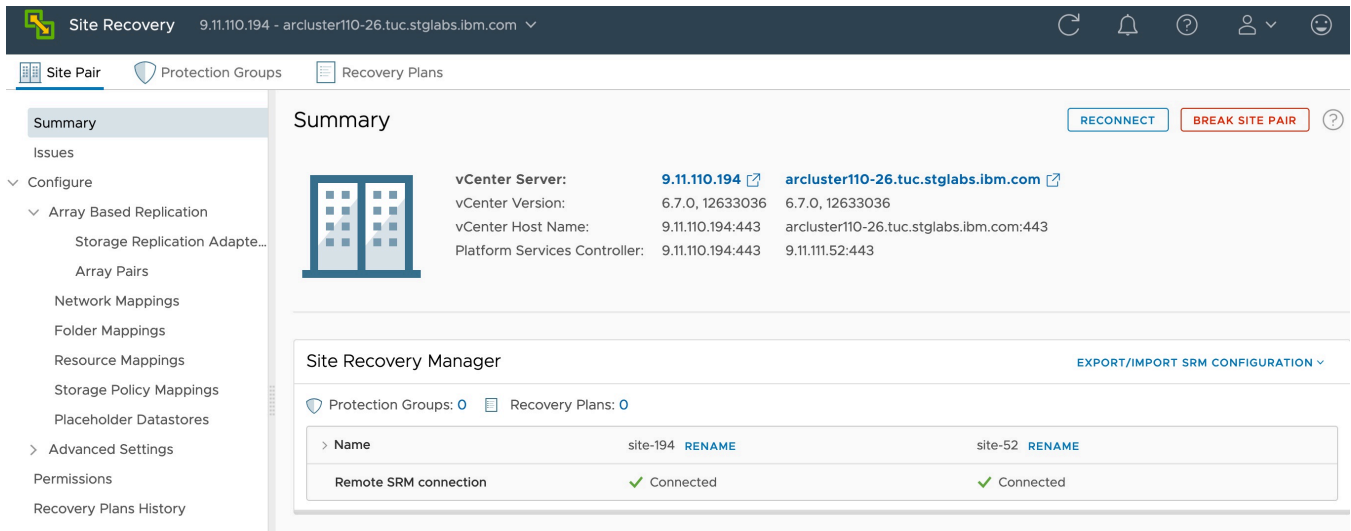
Site Recovery 9.11.110.194 - arcluster110-26.tuc.stglabs.ibm.com

Site Pair Protection Groups Recovery Plans

Summary
Issues
Configure
Array Based Replication
Storage Replication Adapte...
Array Pairs
Network Mappings
Folder Mappings
Resource Mappings
Storage Policy Mappings
Placeholder Datastores
Advanced Settings
Permissions
Recovery Plans History

Summary

RECONNECT BREAK SITE PAIR

| | | |
|---|---|---|
| vCenter Server: | 9.11.110.194 | arcluster110-26.tuc.stglabs.ibm.com |
| vCenter Version: | 6.7.0, 12633036 | 6.7.0, 12633036 |
| vCenter Host Name: | 9.11.110.194:443 | arcluster110-26.tuc.stglabs.ibm.com:443 |
| Platform Services Controller: | 9.11.110.194:443 | 9.11.111.52:443 |

Site Recovery Manager

EXPORT/IMPORT SRM CONFIGURATION

Protection Groups: 0 Recovery Plans: 0

| Name | site-194 RENAME | site-52 RENAME |
|---|---|---|
| Remote SRM connection | Connected | Connected |